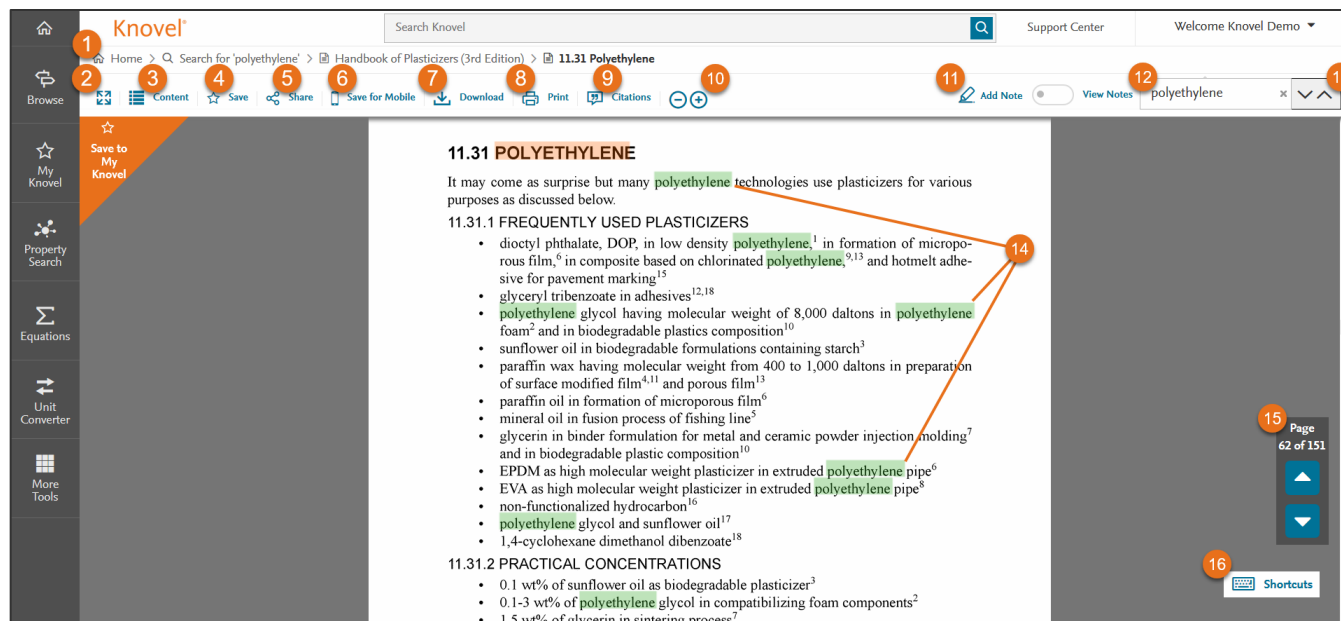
Knovel

Search Knovel

Support Center

Welcome Knovel Demo

Home > Search for 'polyethylene' > Handbook of Plasticizers (3rd Edition) > 11.31 Polyethylene

1

2

3 Content

4 Save

5 Share

6 Save for Mobile

7 Download

8 Print

9 Citations

10

11 Add Note

View Notes

12 polyethylene

1

Browse

My Knovel

Property Search

Equations

Unit Converter

More Tools

Save to My Knovel

11.31 POLYETHYLENE

It may come as surprise but many polyethylene technologies use plasticizers for various purposes as discussed below.

11.31.1 FREQUENTLY USED PLASTICIZERS

- dioctyl phthalate, DOP, in low density polyethylene,$^1$ in formation of microporous film,$^6$ in composite based on chlorinated polyethylene,$^{9,13}$ and hotmelt adhesive for pavement marking$^{15}$
- glyceryl tribenzoate in adhesives$^{12,18}$
- polyethylene glycol having molecular weight of 8,000 daltons in polyethylene foam$^2$ and in biodegradable plastics composition$^{10}$
- sunflower oil in biodegradable formulations containing starch$^3$
- paraffin wax having molecular weight from 400 to 1,000 daltons in preparation of surface modified film$^{4,11}$ and porous film$^{13}$
- paraffin oil in formation of microporous film$^6$
- mineral oil in fusion process of fishing line$^5$
- glycerin in binder formulation for metal and ceramic powder injection molding$^7$ and in biodegradable plastic composition$^{10}$
- EPDM as high molecular weight plasticizer in extruded polyethylene pipe$^6$
- EVA as high molecular weight plasticizer in extruded polyethylene pipe$^8$
- non-functionalized hydrocarbon$^{16}$
- polyethylene glycol and sunflower oil$^{17}$
- 1,4-cyclohexane dimethanol dibenzoate$^{18}$

11.31.2 PRACTICAL CONCENTRATIONS

- 0.1 wt% of sunflower oil as biodegradable plasticizer$^3$
- 0.1-3 wt% of polyethylene glycol in compatibilizing foam components$^2$
- 1.5 wt% of glycerin in sintering process$^7$

14

15

Page 62 of 151

16 Shortcuts